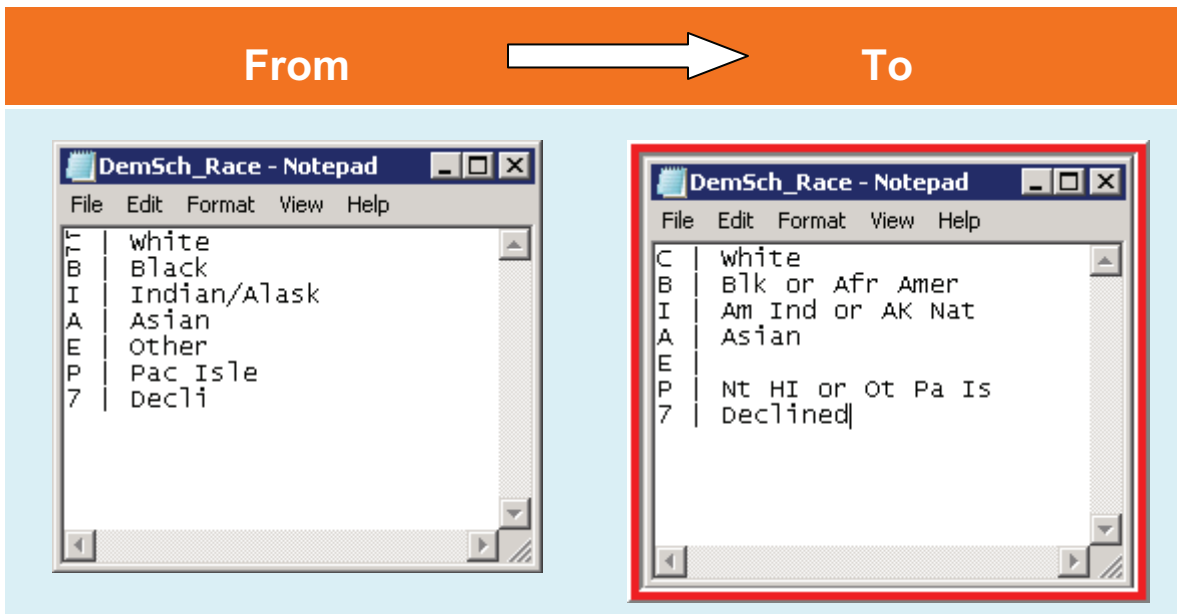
From

To

DemSch_Race - Notepad

File Edit Format View Help

C | White
B | Black
I | Indian/Alask
A | Asian
E | Other
P | Pac Isle
7 | Decli

DemSch_Race - Notepad

File Edit Format View Help

C | White
B | Blk or Afr Amer
I | Am Ind or AK Nat
A | Asian
E |
P | Nt HI or Ot Pa Is
7 | Declined